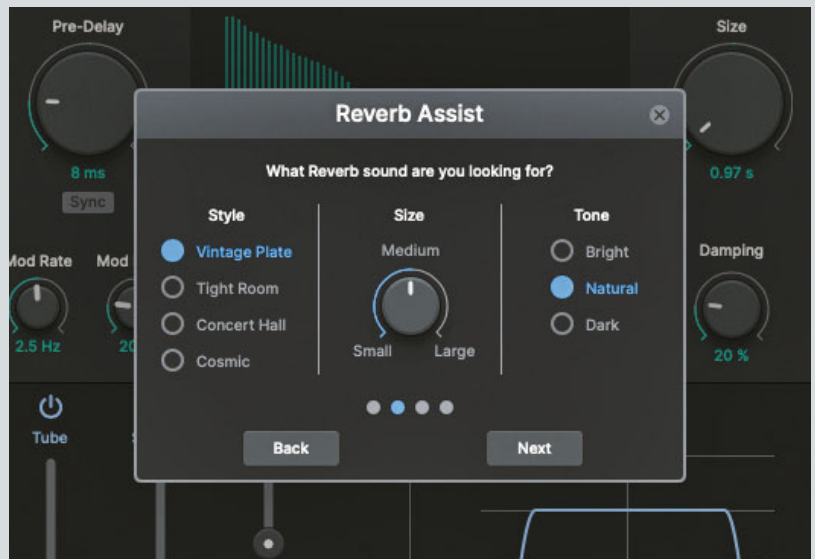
Pre-Delay

8 ms

Sync

Mod Rate

2.5 Hz

Mod

20

Tube

Size

0.97 s

Damping

20 %

Reverb Assist

What Reverb sound are you looking for?

Style

Vintage Plate

Tight Room

Concert Hall

Cosmic

Size

Medium

Small

Large

Tone

Bright

Natural

Dark

Back

Next